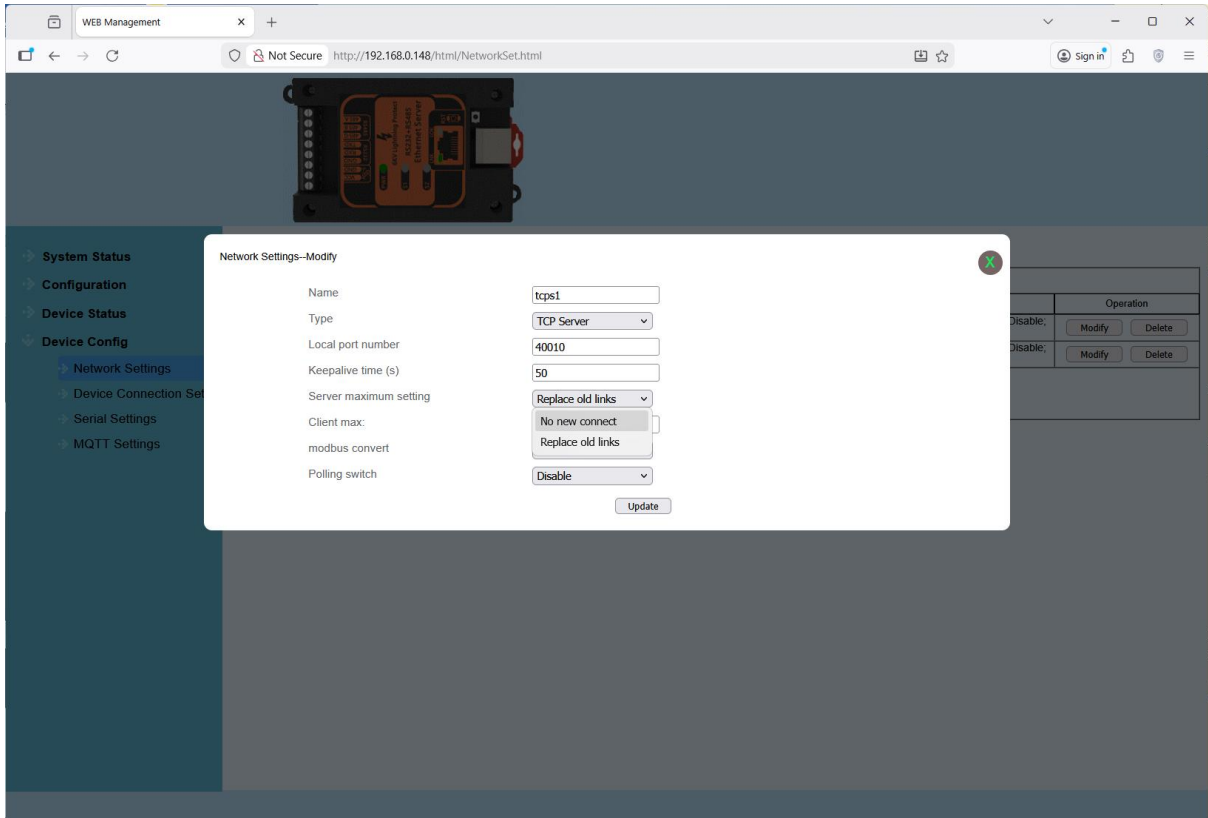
WEB Management

Not Secure http://192.168.0.148/html/NetworkSet.html

Sign in

System Status
Configuration
Device Status
Device Config
Network Settings
Device Connection Set
Serial Settings
MQTT Settings

Network Settings--Modify

X

| | |
|---|---|
| Name | tcps1 |
| Type | TCP Server |
| Local port number | 40010 |
| Keepalive time (s) | 50 |
| Server maximum setting | Replace old links |
| Client max: | |
| modbus convert | |
| Polling switch | Disable |

No new connect
Replace old links

Update

Operation
Disable; Modify Delete
Disable; Modify Delete